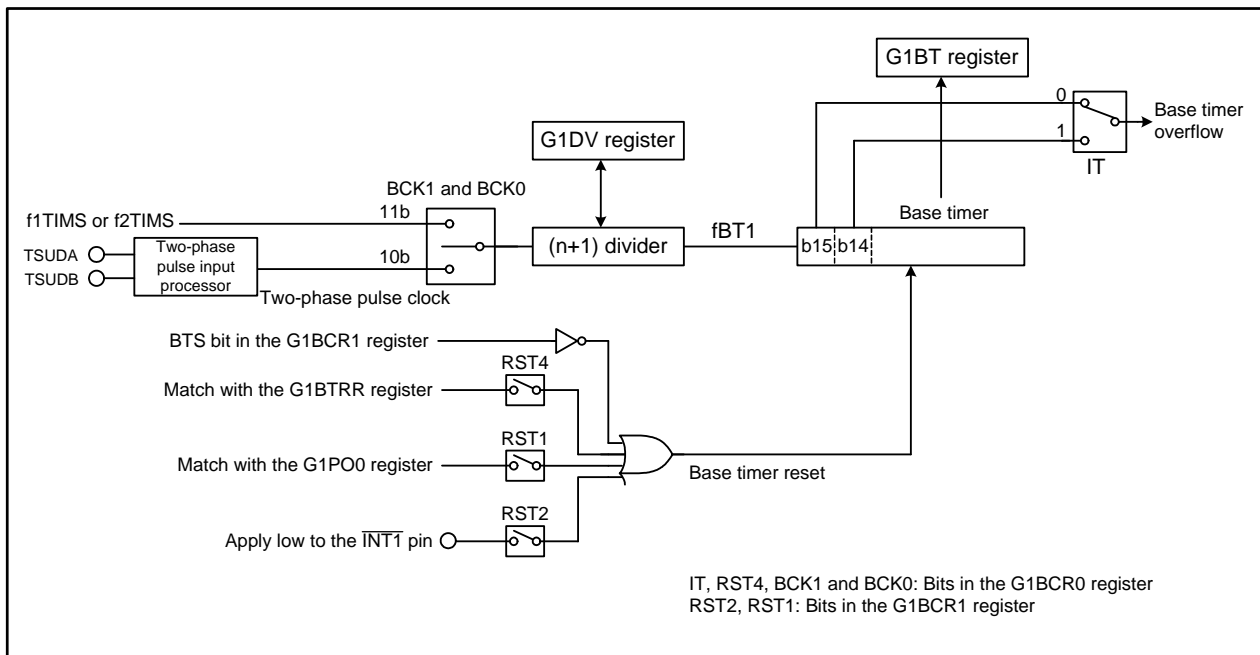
G1BT register

0

1

Base timer overflow

IT

G1DV register

BCK1 and BCK0

f1TIMS or f2TIMS

11b

TSUDA

TSUDB

Two-phase pulse input processor

10b

Two-phase pulse clock

(n+1) divider

fBT1

Base timer

b15

b14

BTS bit in the G1BCR1 register

RST4

Match with the G1BTRR register

RST1

Match with the G1PO0 register

Base timer reset

RST2

Apply low to the $\overline{INT1}$ pin

IT, RST4, BCK1 and BCK0: Bits in the G1BCR0 register
RST2, RST1: Bits in the G1BCR1 register